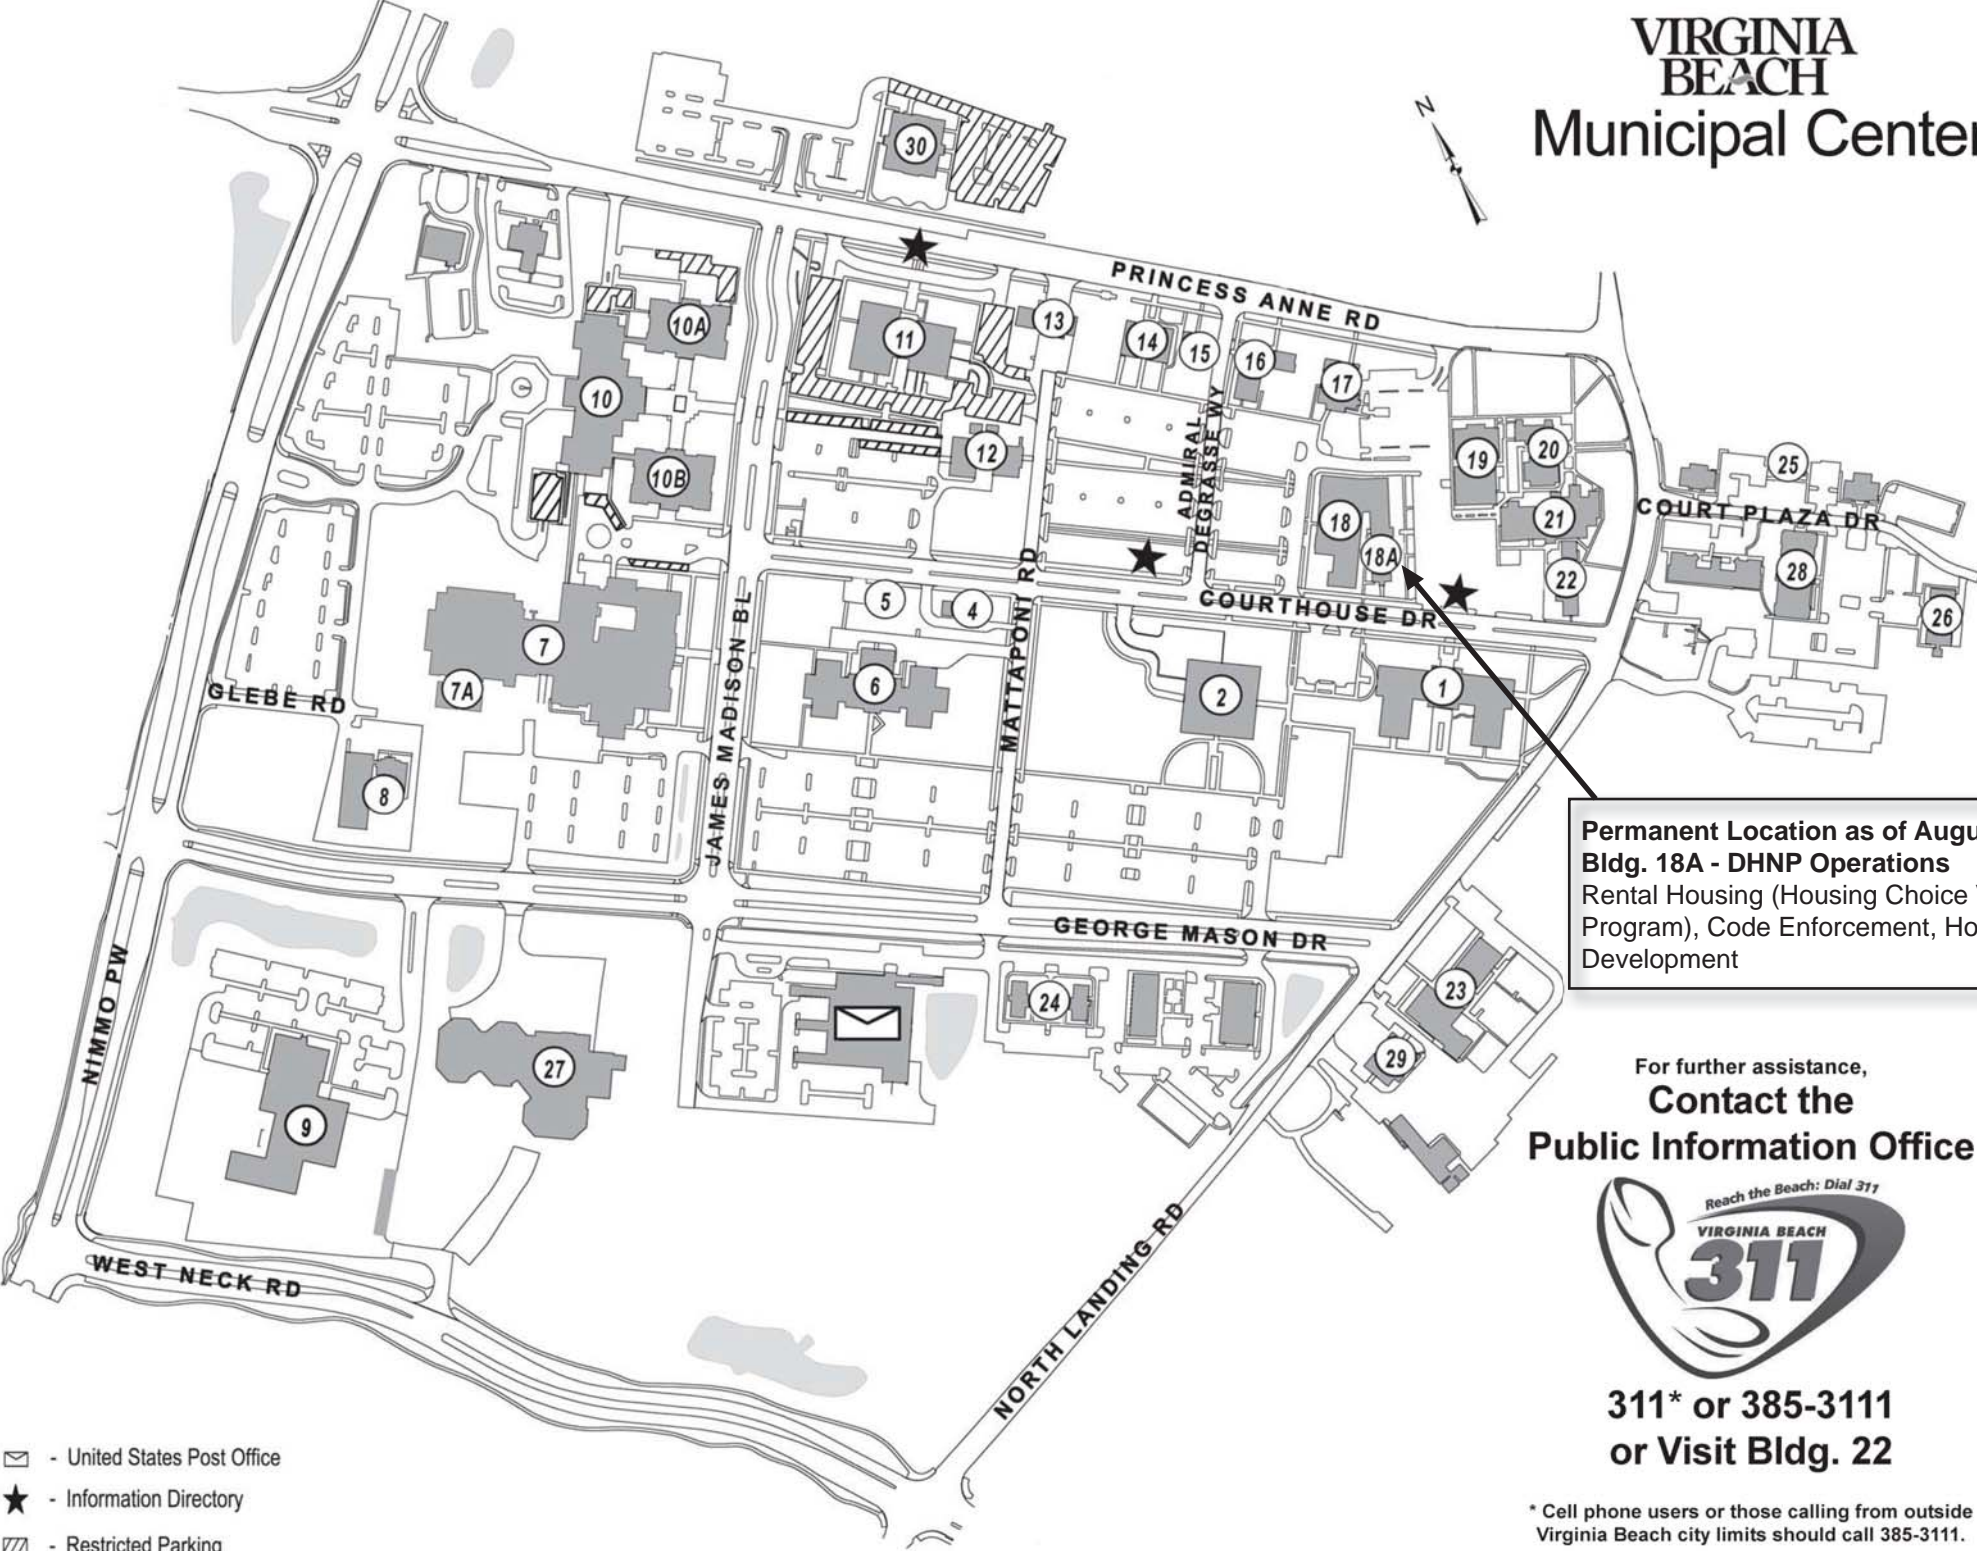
VIRGINIA BEACH
Municipal Center

N

PRINCESS ANNE RD

30

13

11

10A

10

10B

12

14

15

16

17

ADMIRAL DEGRASSE WY

19

20

25

21

COURT PLAZA DR

18

18A

22

28

26

COURTHOUSE DR

5

4

7

7A

GLEBE RD

JAMES MADISON BL

6

MATTAPONI RD

2

1

8

Permanent Location as of Augu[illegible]
Bldg. 18A - DHNP Operations
Rental Housing (Housing Choice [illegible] Program), Code Enforcement, Ho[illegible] Development

GEORGE MASON DR

NIMMO PW

24

23

29

27

9

For further assistance,
Contact the
Public Information Office

Reach the Beach: Dial 311
VIRGINIA BEACH
311

WEST NECK RD

NORTH LANDING RD

311* or 385-3111
or Visit Bldg. 22

- United States Post Office
- Information Directory
- Restricted Parking

* Cell phone users or those calling from outside Virginia Beach city limits should call 385-3111.